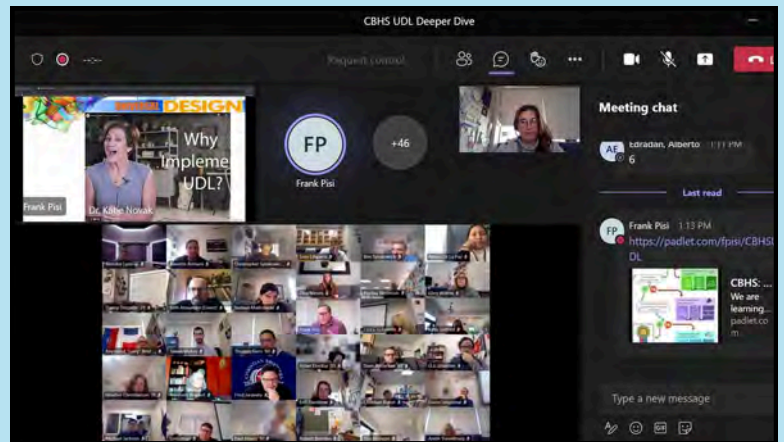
CBHS UDL Deeper Dive

Request control

DESIGN

Why Impleme UDL?

Dr. Katie Novak

Frank Pisi

FP

Frank Pisi

+46

Meeting chat

AE Edradan, Alberto 1:11 PM
6

Last read

FP Frank Pisi 1:13 PM
https://padlet.com/fpisi/CBHSUDL

CBHS: ...
We are learning...
padlet.com

Type a new message